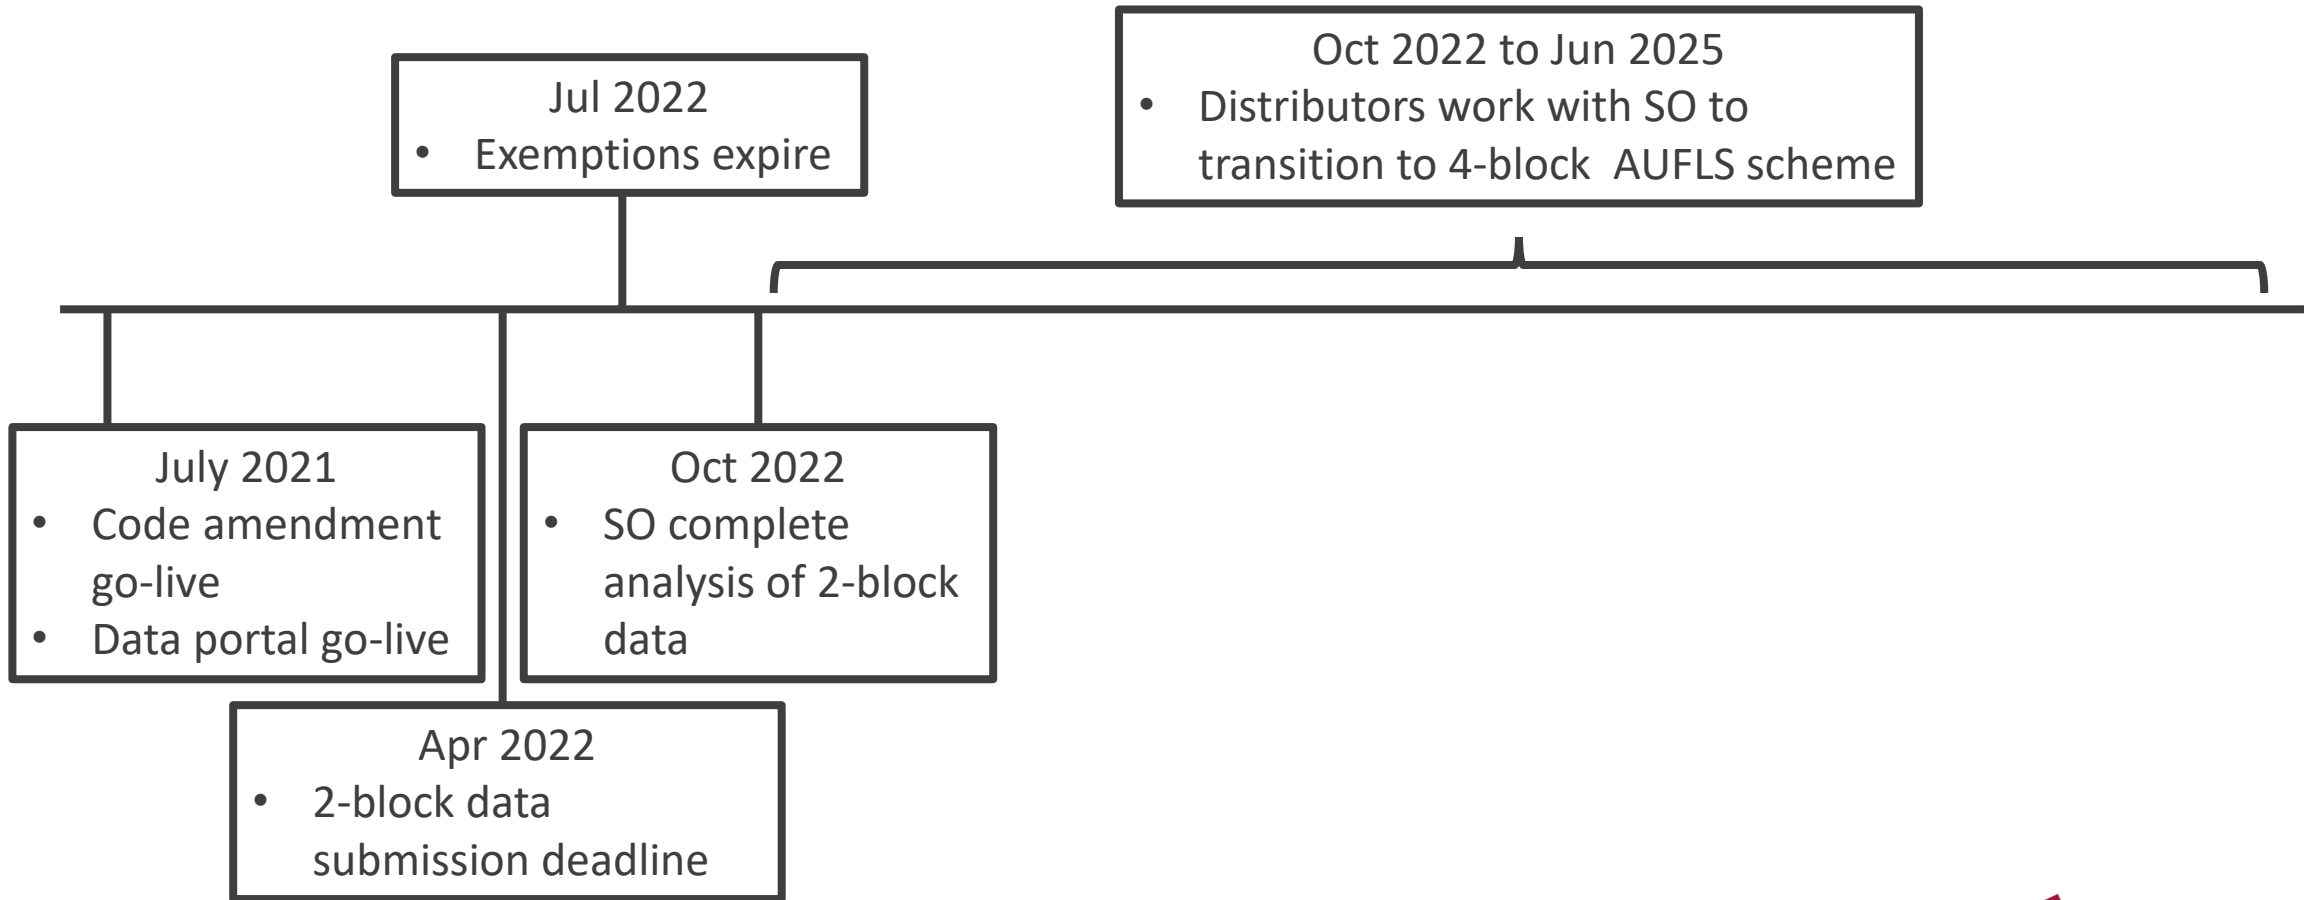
Jul 2022
• Exemptions expire

Oct 2022 to Jun 2025
• Distributors work with SO to transition to 4-block AUFLS scheme

July 2021
• Code amendment go-live
• Data portal go-live

Apr 2022
• 2-block data submission deadline

Oct 2022
• SO complete analysis of 2-block data